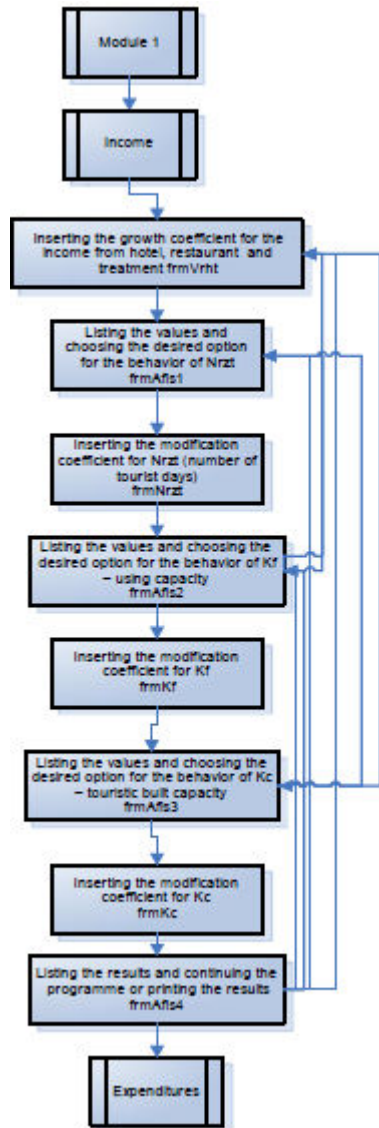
Module 1

Income

Inserting the growth coefficient for the income from hotel, restaurant and treatment frmVrht

Listing the values and choosing the desired option for the behavior of Nrzt frmAfis1

Inserting the modification coefficient for Nrzt (number of tourist days) frmNrzt

Listing the values and choosing the desired option for the behavior of Kf – using capacity frmAfis2

Inserting the modification coefficient for Kf frmKf

Listing the values and choosing the desired option for the behavior of Kc – touristic built capacity frmAfis3

Inserting the modification coefficient for Kc frmKc

Listing the results and continuing the programme or printing the results frmAfis4

Expenditures